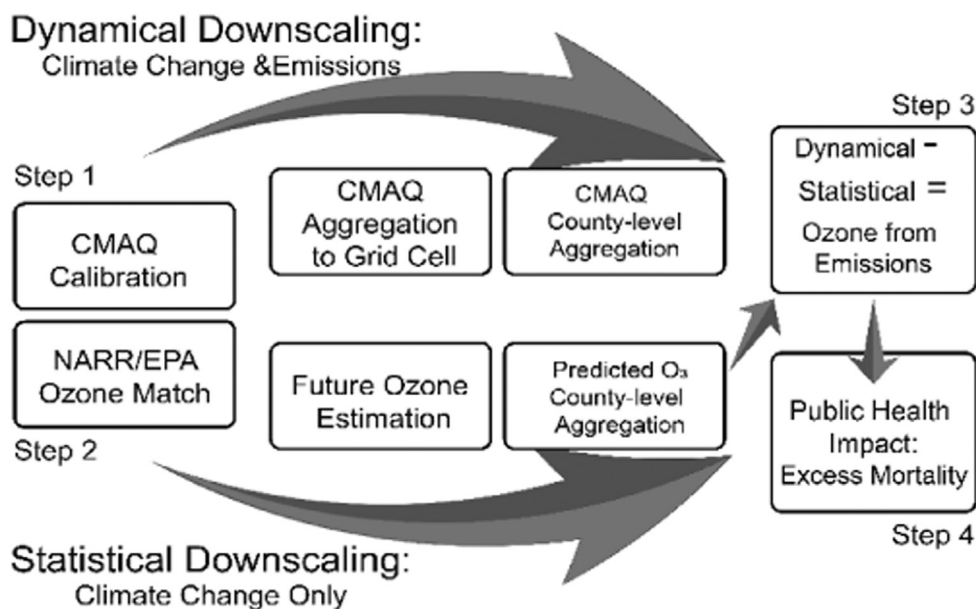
Dynamical Downscaling:
Climate Change &Emissions

Step 1

CMAQ Calibration

NARR/EPA Ozone Match

Step 2

CMAQ Aggregation to Grid Cell

Future Ozone Estimation

CMAQ County-level Aggregation

Predicted $O_3$ County-level Aggregation

Step 3

Dynamical - Statistical = Ozone from Emissions

Public Health Impact: Excess Mortality

Step 4

Statistical Downscaling:
Climate Change Only